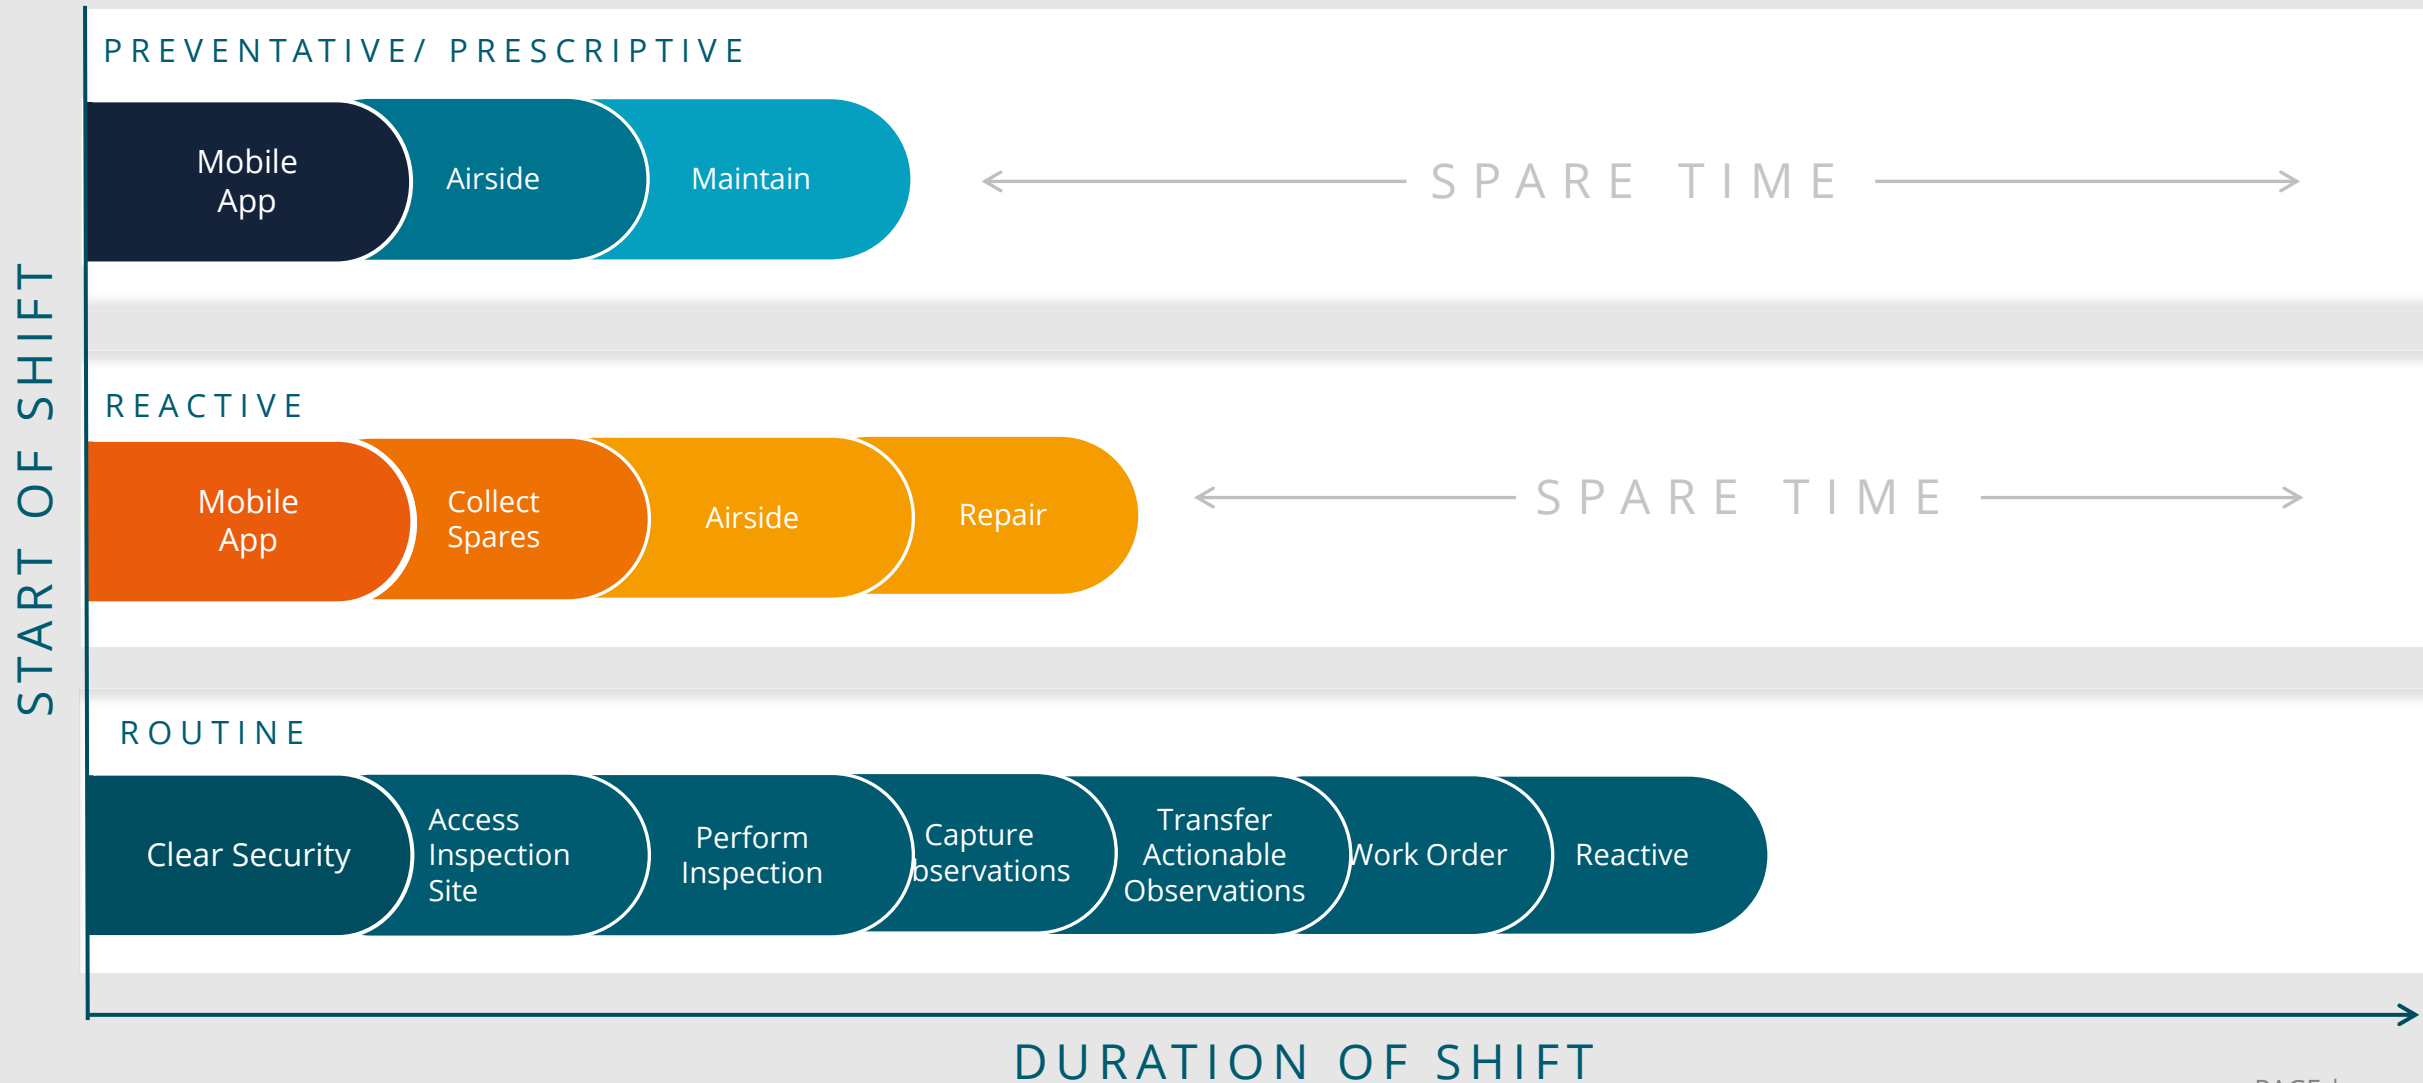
START OF SHIFT

PREVENTATIVE/ PRESCRIPTIVE

Mobile App

Airside

Maintain

SPARE TIME

REACTIVE

Mobile App

Collect Spares

Airside

Repair

SPARE TIME

ROUTINE

Clear Security

Access Inspection Site

Perform Inspection

Capture bservations

Transfer Actionable Observations

Work Order

Reactive

DURATION OF SHIFT

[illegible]